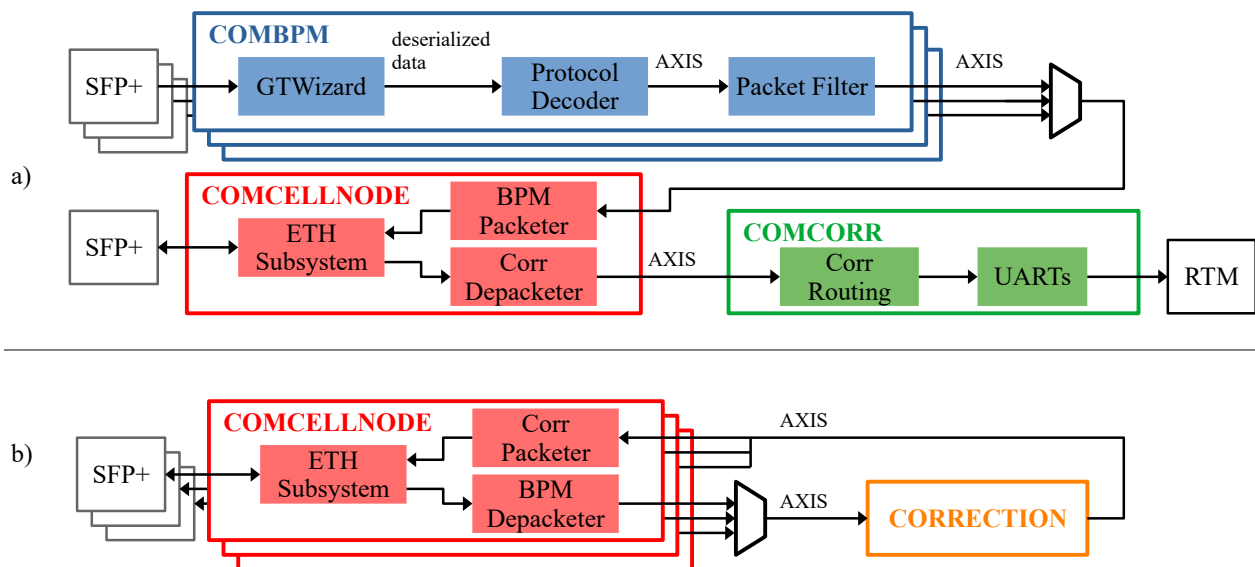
a)

COMBPM

SFP+

GTWizard

deserialized data

Protocol Decoder

AXIS

Packet Filter

AXIS

COMCELLNODE

SFP+

ETH Subsystem

BPM Packeter

Corr Depacketer

AXIS

COMCORR

Corr Routing

UARTs

RTM

b)

COMCELLNODE

SFP+

ETH Subsystem

Corr Packeter

BPM Depacketer

AXIS

AXIS

CORRECTION